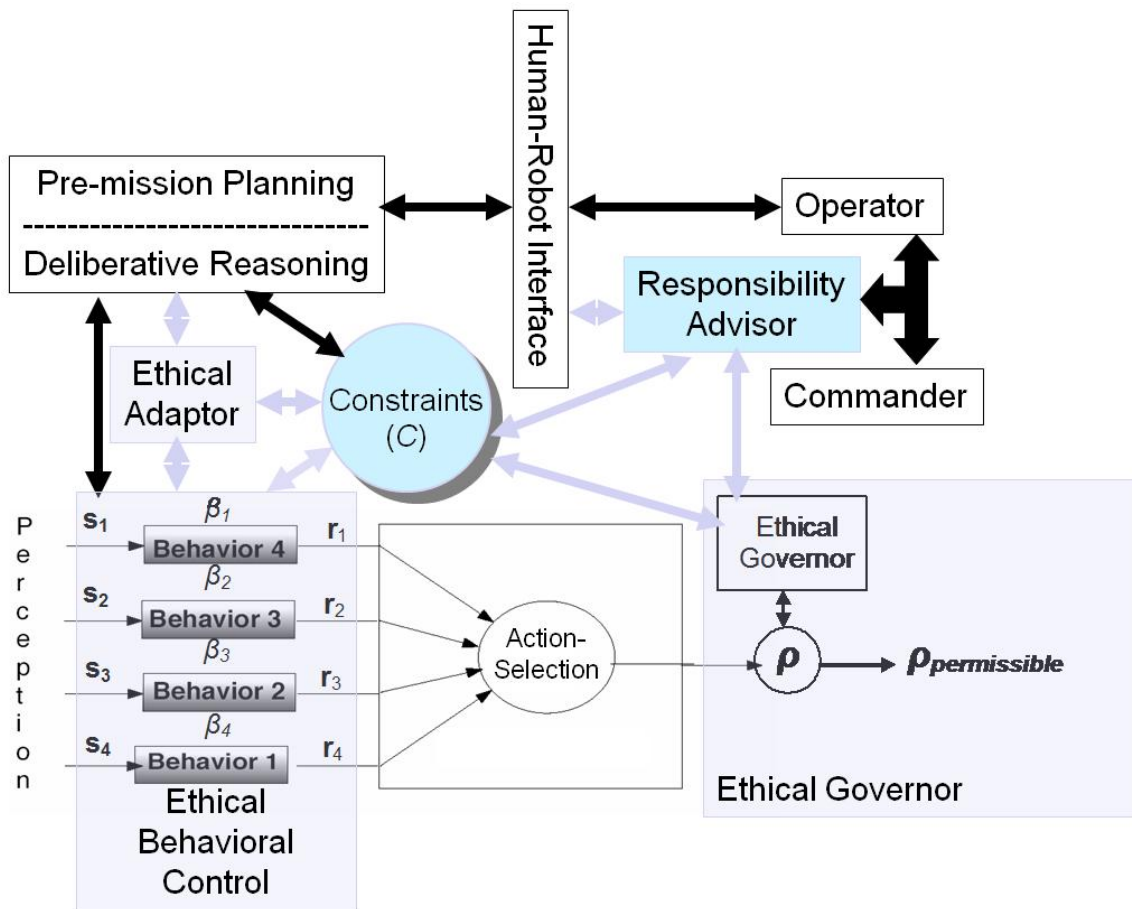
Human-Robot Interface

Pre-mission Planning
-------------------------------
Deliberative Reasoning

Operator

Responsibility Advisor

Commander

Ethical Adaptor

Constraints ($C$)

P
e
r
c
e
p
t
i
o
n

$\mathbf{s}_1$ $\beta_1$ Behavior 4 $\mathbf{r}_1$
$\beta_2$
$\mathbf{s}_2$ Behavior 3 $\mathbf{r}_2$
$\beta_3$
$\mathbf{s}_3$ Behavior 2 $\mathbf{r}_3$
$\beta_4$
$\mathbf{s}_4$ Behavior 1 $\mathbf{r}_4$

Ethical Behavioral Control

Action-Selection

Ethical Governor

$\rho$ $\rho_{permissible}$

Ethical Governor